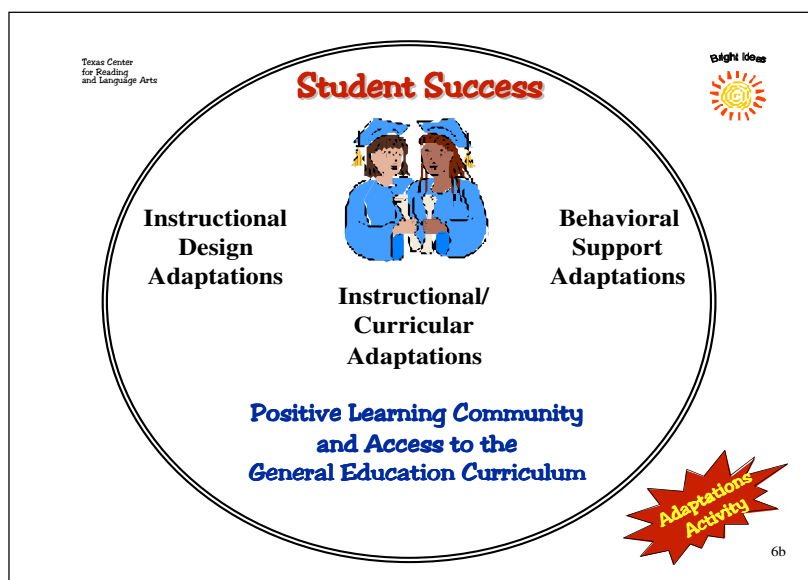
Texas Center for Reading and Language Arts

Student Success

Bright Ideas

Instructional Design Adaptations

Behavioral Support Adaptations

Instructional/ Curricular Adaptations

Positive Learning Community and Access to the General Education Curriculum

Adaptations Activity

6b